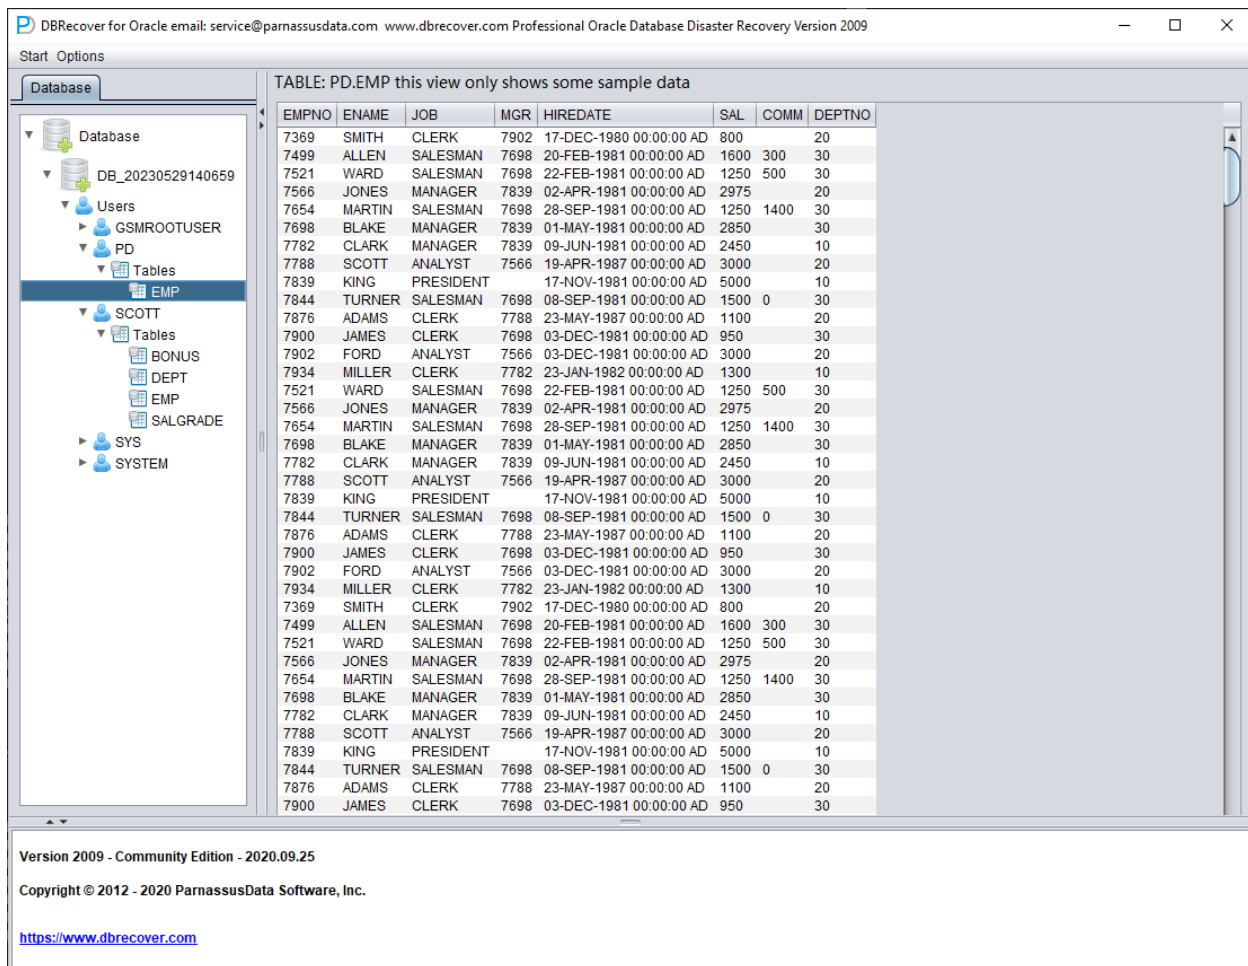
DBRecover for Oracle email: service@parnassusdata.com www.dbrecover.com Professional Oracle Database Disaster Recovery Version 2009

Start Options

Database

Database
DB_20230529140659
Users
GSMROOTUSER
PD
Tables
EMP
SCOTT
Tables
BONUS
DEPT
EMP
SALGRADE
SYS
SYSTEM

TABLE: PD.EMP this view only shows some sample data

| EMPNO | ENAME | JOB | MGR | HIREDATE | SAL | COMM | DEPTNO |
|---|---|---|---|---|---|---|---|
| 7369 | SMITH | CLERK | 7902 | 17-DEC-1980 00:00:00 AD | 800 | | 20 |
| 7499 | ALLEN | SALESMAN | 7698 | 20-FEB-1981 00:00:00 AD | 1600 | 300 | 30 |
| 7521 | WARD | SALESMAN | 7698 | 22-FEB-1981 00:00:00 AD | 1250 | 500 | 30 |
| 7566 | JONES | MANAGER | 7839 | 02-APR-1981 00:00:00 AD | 2975 | | 20 |
| 7654 | MARTIN | SALESMAN | 7698 | 28-SEP-1981 00:00:00 AD | 1250 | 1400 | 30 |
| 7698 | BLAKE | MANAGER | 7839 | 01-MAY-1981 00:00:00 AD | 2850 | | 30 |
| 7782 | CLARK | MANAGER | 7839 | 09-JUN-1981 00:00:00 AD | 2450 | | 10 |
| 7788 | SCOTT | ANALYST | 7566 | 19-APR-1987 00:00:00 AD | 3000 | | 20 |
| 7839 | KING | PRESIDENT | | 17-NOV-1981 00:00:00 AD | 5000 | | 10 |
| 7844 | TURNER | SALESMAN | 7698 | 08-SEP-1981 00:00:00 AD | 1500 | 0 | 30 |
| 7876 | ADAMS | CLERK | 7788 | 23-MAY-1987 00:00:00 AD | 1100 | | 20 |
| 7900 | JAMES | CLERK | 7698 | 03-DEC-1981 00:00:00 AD | 950 | | 30 |
| 7902 | FORD | ANALYST | 7566 | 03-DEC-1981 00:00:00 AD | 3000 | | 20 |
| 7934 | MILLER | CLERK | 7782 | 23-JAN-1982 00:00:00 AD | 1300 | | 10 |
| 7521 | WARD | SALESMAN | 7698 | 22-FEB-1981 00:00:00 AD | 1250 | 500 | 30 |
| 7566 | JONES | MANAGER | 7839 | 02-APR-1981 00:00:00 AD | 2975 | | 20 |
| 7654 | MARTIN | SALESMAN | 7698 | 28-SEP-1981 00:00:00 AD | 1250 | 1400 | 30 |
| 7698 | BLAKE | MANAGER | 7839 | 01-MAY-1981 00:00:00 AD | 2850 | | 30 |
| 7782 | CLARK | MANAGER | 7839 | 09-JUN-1981 00:00:00 AD | 2450 | | 10 |
| 7788 | SCOTT | ANALYST | 7566 | 19-APR-1987 00:00:00 AD | 3000 | | 20 |
| 7839 | KING | PRESIDENT | | 17-NOV-1981 00:00:00 AD | 5000 | | 10 |
| 7844 | TURNER | SALESMAN | 7698 | 08-SEP-1981 00:00:00 AD | 1500 | 0 | 30 |
| 7876 | ADAMS | CLERK | 7788 | 23-MAY-1987 00:00:00 AD | 1100 | | 20 |
| 7900 | JAMES | CLERK | 7698 | 03-DEC-1981 00:00:00 AD | 950 | | 30 |
| 7902 | FORD | ANALYST | 7566 | 03-DEC-1981 00:00:00 AD | 3000 | | 20 |
| 7934 | MILLER | CLERK | 7782 | 23-JAN-1982 00:00:00 AD | 1300 | | 10 |
| 7369 | SMITH | CLERK | 7902 | 17-DEC-1980 00:00:00 AD | 800 | | 20 |
| 7499 | ALLEN | SALESMAN | 7698 | 20-FEB-1981 00:00:00 AD | 1600 | 300 | 30 |
| 7521 | WARD | SALESMAN | 7698 | 22-FEB-1981 00:00:00 AD | 1250 | 500 | 30 |
| 7566 | JONES | MANAGER | 7839 | 02-APR-1981 00:00:00 AD | 2975 | | 20 |
| 7654 | MARTIN | SALESMAN | 7698 | 28-SEP-1981 00:00:00 AD | 1250 | 1400 | 30 |
| 7698 | BLAKE | MANAGER | 7839 | 01-MAY-1981 00:00:00 AD | 2850 | | 30 |
| 7782 | CLARK | MANAGER | 7839 | 09-JUN-1981 00:00:00 AD | 2450 | | 10 |
| 7788 | SCOTT | ANALYST | 7566 | 19-APR-1987 00:00:00 AD | 3000 | | 20 |
| 7839 | KING | PRESIDENT | | 17-NOV-1981 00:00:00 AD | 5000 | | 10 |
| 7844 | TURNER | SALESMAN | 7698 | 08-SEP-1981 00:00:00 AD | 1500 | 0 | 30 |
| 7876 | ADAMS | CLERK | 7788 | 23-MAY-1987 00:00:00 AD | 1100 | | 20 |
| 7900 | JAMES | CLERK | 7698 | 03-DEC-1981 00:00:00 AD | 950 | | 30 |

Version 2009 - Community Edition - 2020.09.25

Copyright © 2012 - 2020 ParnassusData Software, Inc.

https://www.dbrecover.com